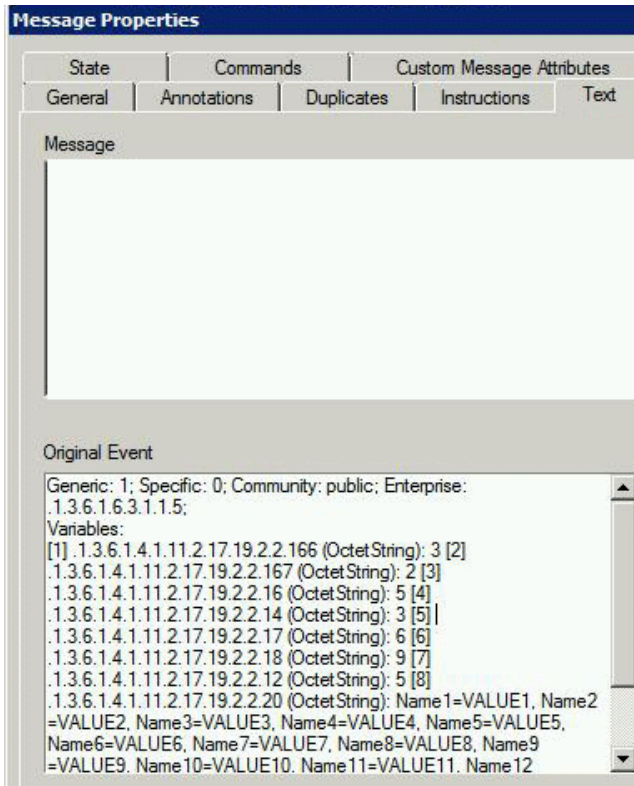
Message Properties

State
Commands
Custom Message Attributes
General
Annotations
Duplicates
Instructions
Text

Message

Original Event

Generic: 1; Specific: 0; Community: public; Enterprise: .1.3.6.1.6.3.1.1.5;
Variables:
[1] .1.3.6.1.4.1.11.2.17.19.2.2.166 (OctetString): 3 [2] .1.3.6.1.4.1.11.2.17.19.2.2.167 (OctetString): 2 [3] .1.3.6.1.4.1.11.2.17.19.2.2.16 (OctetString): 5 [4] .1.3.6.1.4.1.11.2.17.19.2.2.14 (OctetString): 3 [5] .1.3.6.1.4.1.11.2.17.19.2.2.17 (OctetString): 6 [6] .1.3.6.1.4.1.11.2.17.19.2.2.18 (OctetString): 9 [7] .1.3.6.1.4.1.11.2.17.19.2.2.12 (OctetString): 5 [8] .1.3.6.1.4.1.11.2.17.19.2.2.20 (OctetString): Name1=VALUE1, Name2 =VALUE2, Name3=VALUE3, Name4=VALUE4, Name5=VALUE5, Name6=VALUE6, Name7=VALUE7, Name8=VALUE8, Name9 =VALUE9, Name10=VALUE10, Name11=VALUE11, Name12